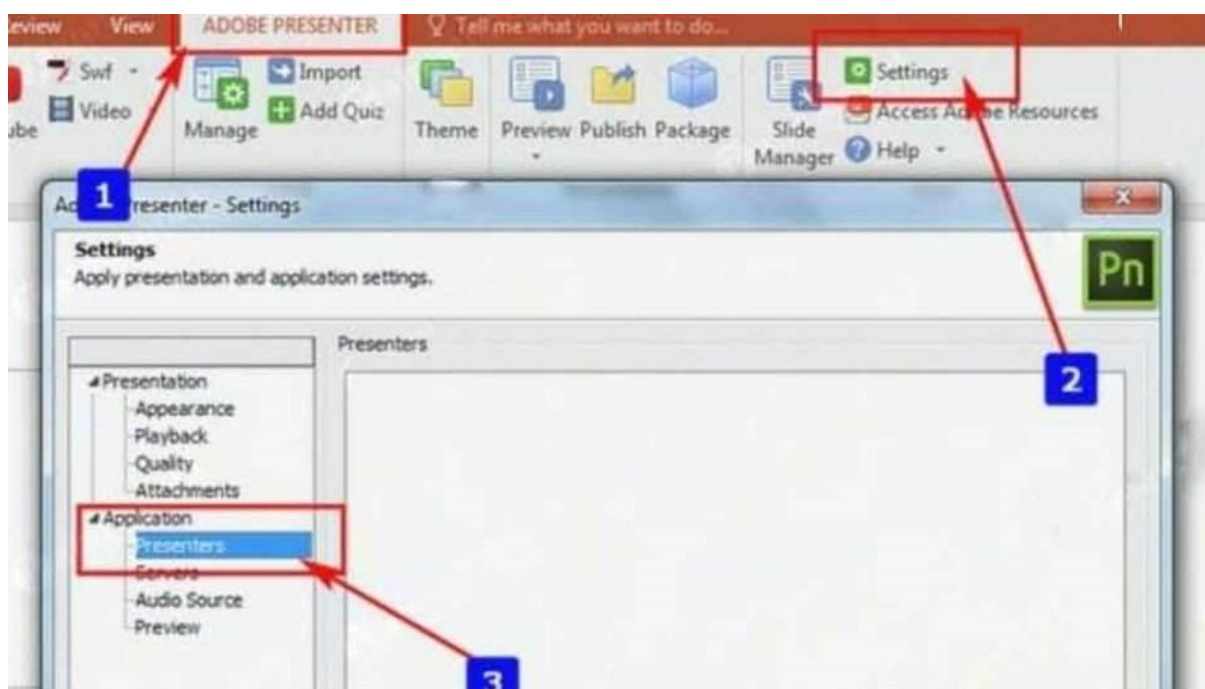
eview View ADOBE PRESENTER Tell me what you want to do...

ube Swf Video Manage Import Add Quiz Theme Preview Publish Package Slide Manager Settings Access Ad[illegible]e Resources Help

1 Ad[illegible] resenter - Settings

Settings
Apply presentation and application settings.

Pn

Presenters

2

Presentation
Appearance
Playback
Quality
Attachments
Application
Presenters
Servers
Audio Source
Preview

3